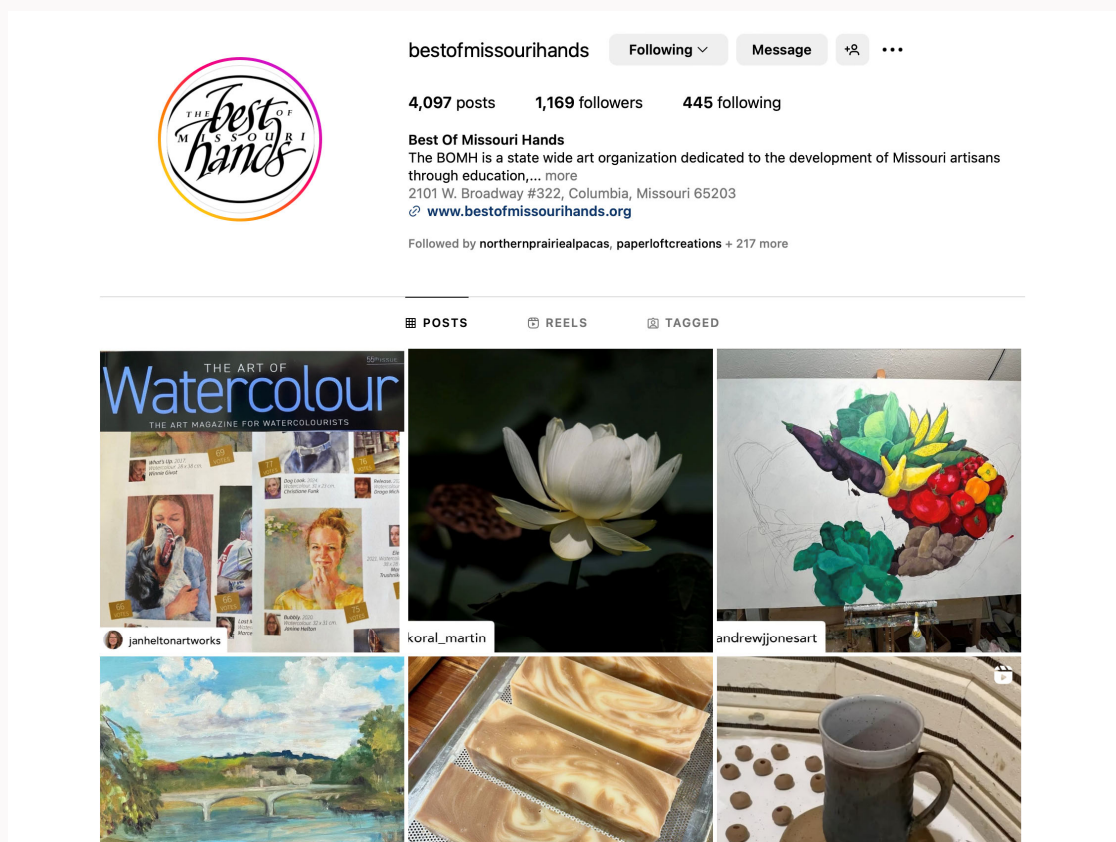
THE best OF MISSOURI hands

bestofmissourihands Following Message

4,097 posts 1,169 followers 445 following

Best Of Missouri Hands
The BOMH is a state wide art organization dedicated to the development of Missouri artisans through education,... more
2101 W. Broadway #322, Columbia, Missouri 65203
www.bestofmissourihands.org

Followed by northernprairiealpacas, paperloftcreations + 217 more

POSTS REELS TAGGED

THE ART OF Watercolour
THE ART MAGAZINE FOR WATERCOLOURISTS
55th ISSUE
What's Up 2017 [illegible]
69
77
Dog Look 2024 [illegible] Christiane Funk
Release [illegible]
66
66
Bubbly 2020 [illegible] Janine Helton
75
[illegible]
janheltonartworks

koral_martin

andrewjjonesart